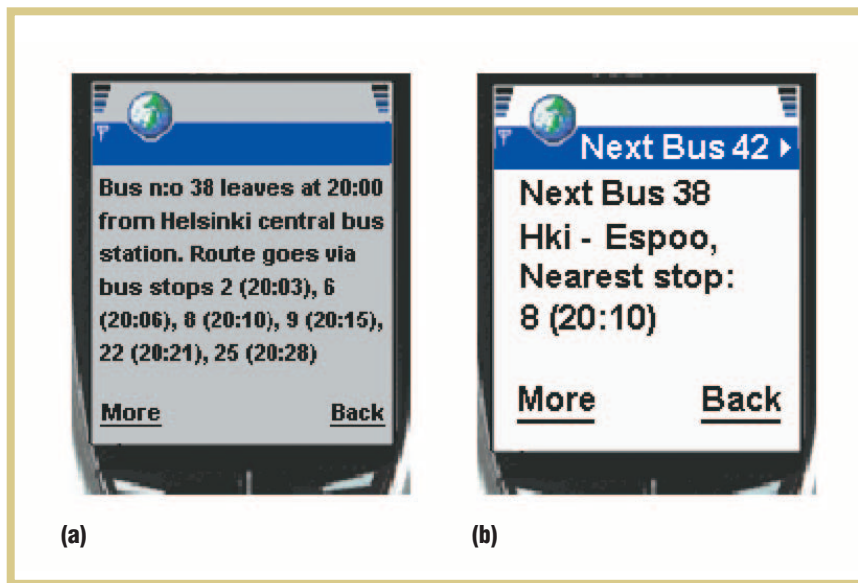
Bus n:o 38 leaves at 20:00 from Helsinki central bus station. Route goes via bus stops 2 (20:03), 6 (20:06), 8 (20:10), 9 (20:15), 22 (20:21), 25 (20:28)

More Back

Next Bus 42

Next Bus 38
Hki - Espoo,
Nearest stop:
8 (20:10)

More Back

(a)

(b)